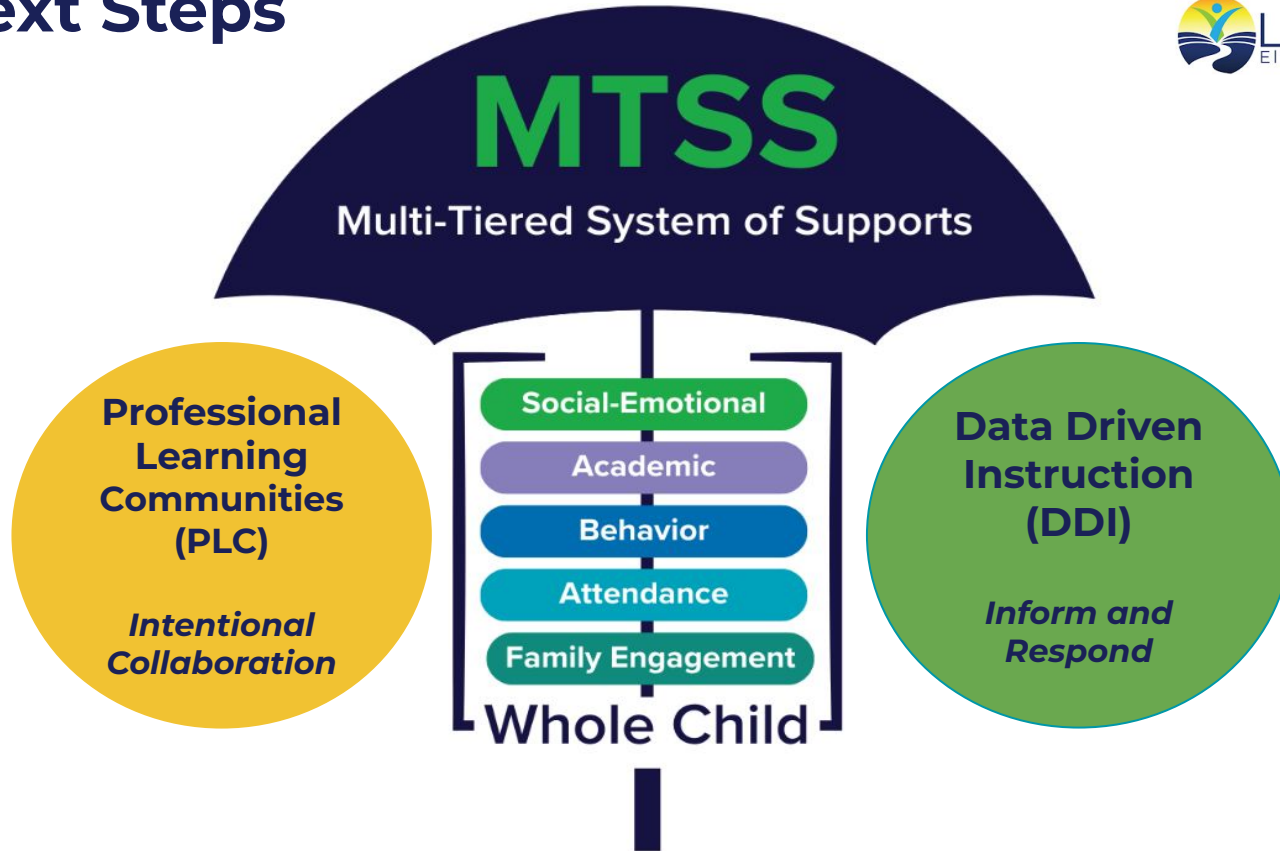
ext Steps

MTSS

Multi-Tiered System of Supports

Professional Learning Communities (PLC)

*Intentional Collaboration*

Social-Emotional

Academic

Behavior

Attendance

Family Engagement

Whole Child

Data Driven Instruction (DDI)

*Inform and Respond*